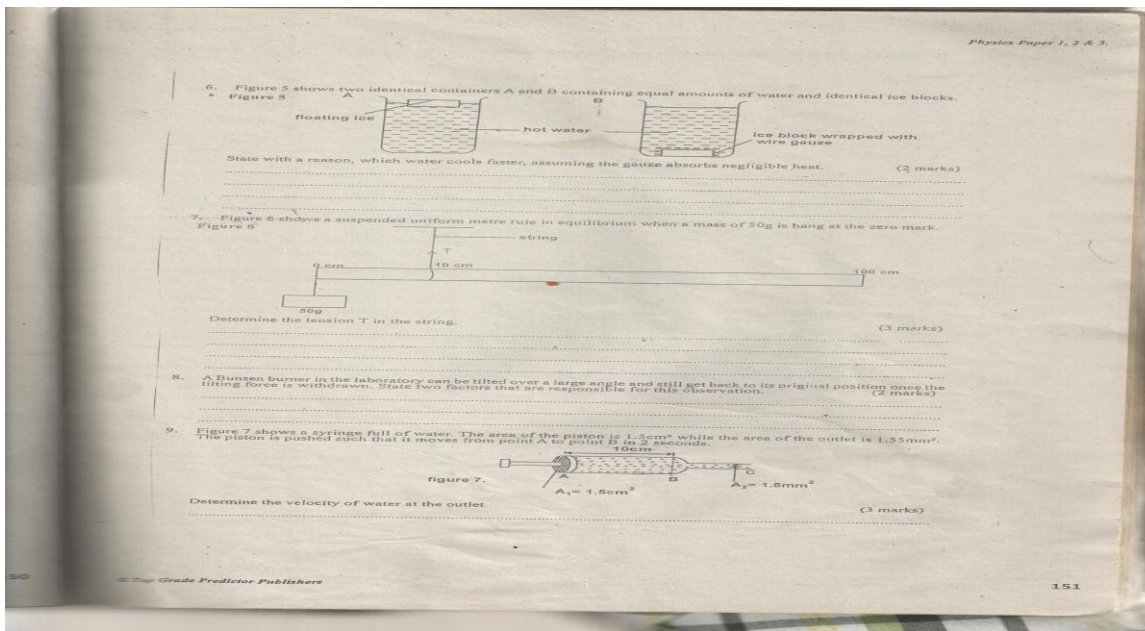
Physics Paper 1, 2 & 3.

6. Figure 5 shows two identical containers A and B containing equal amounts of water and identical ice blocks.

Figure 5

A

B

floating ice

hot water

ice block wrapped with wire gauze

State with a reason, which water cools faster, assuming the gauze absorbs negligible heat. (2 marks)

7. Figure 6 shows a suspended uniform metre rule in equilibrium when a mass of 50g is hang at the zero mark.

Figure 6

string

T

0 cm

10 cm

100 cm

50g

Determine the tension T in the string. (3 marks)

8. A Bunsen burner in the laboratory can be tilted over a large angle and still get back to its original position once the tilting force is withdrawn. State two factors that are responsible for this observation. (2 marks)

9. Figure 7 shows a syringe full of water. The area of the piston is 1.5cm² while the area of the outlet is 1.55mm². The piston is pushed such that it moves from point A to point B in 2 seconds.

10cm

figure 7.

A

B

C

$A_1 = 1.5cm^2$

$A_2 = 1.5mm^2$

Determine the velocity of water at the outlet (3 marks)

50

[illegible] Grade Predictor Publishers

151